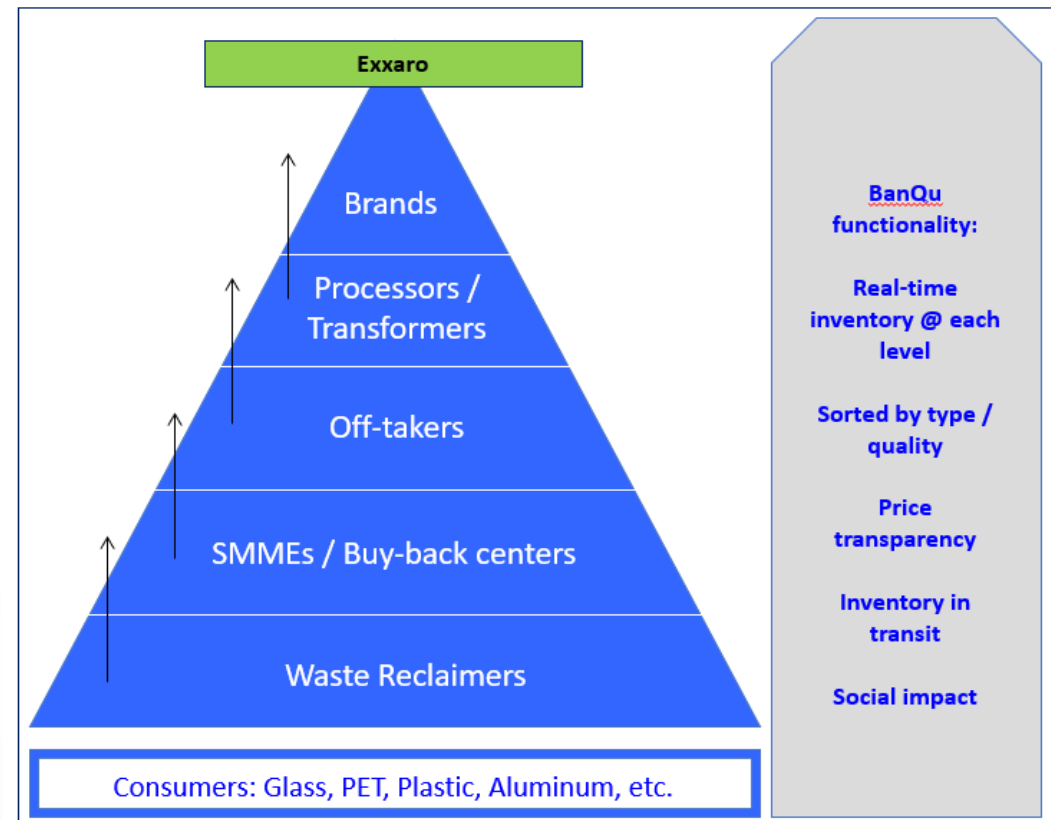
Exxaro

Brands

Processors / Transformers

Off-takers

SMMEs / Buy-back centers

Waste Reclaimers

Consumers: Glass, PET, Plastic, Aluminum, etc.

BanQu functionality:

Real-time inventory @ each level

Sorted by type / quality

Price transparency

Inventory in transit

Social impact